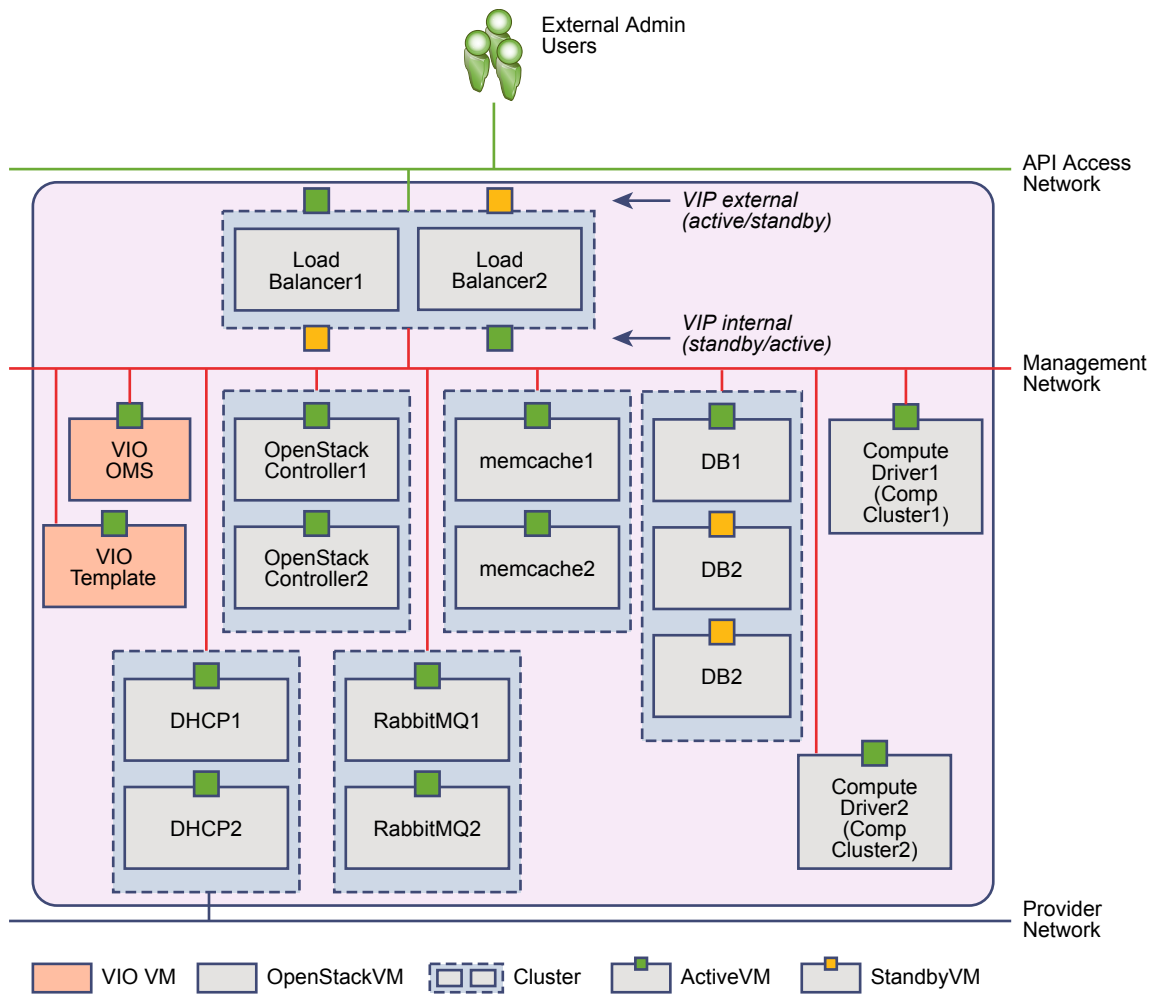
External Admin Users

API Access Network

VIP external (active/standby)

Load Balancer1

Load Balancer2

VIP internal (standby/active)

Management Network

VIO OMS

VIO Template

OpenStack Controller1

OpenStack Controller2

memcache1

memcache2

DB1

DB2

DB2

Compute Driver1 (Comp Cluster1)

DHCP1

DHCP2

RabbitMQ1

RabbitMQ2

Compute Driver2 (Comp Cluster2)

Provider Network

VIO VM

OpenStackVM

Cluster

ActiveVM

StandbyVM